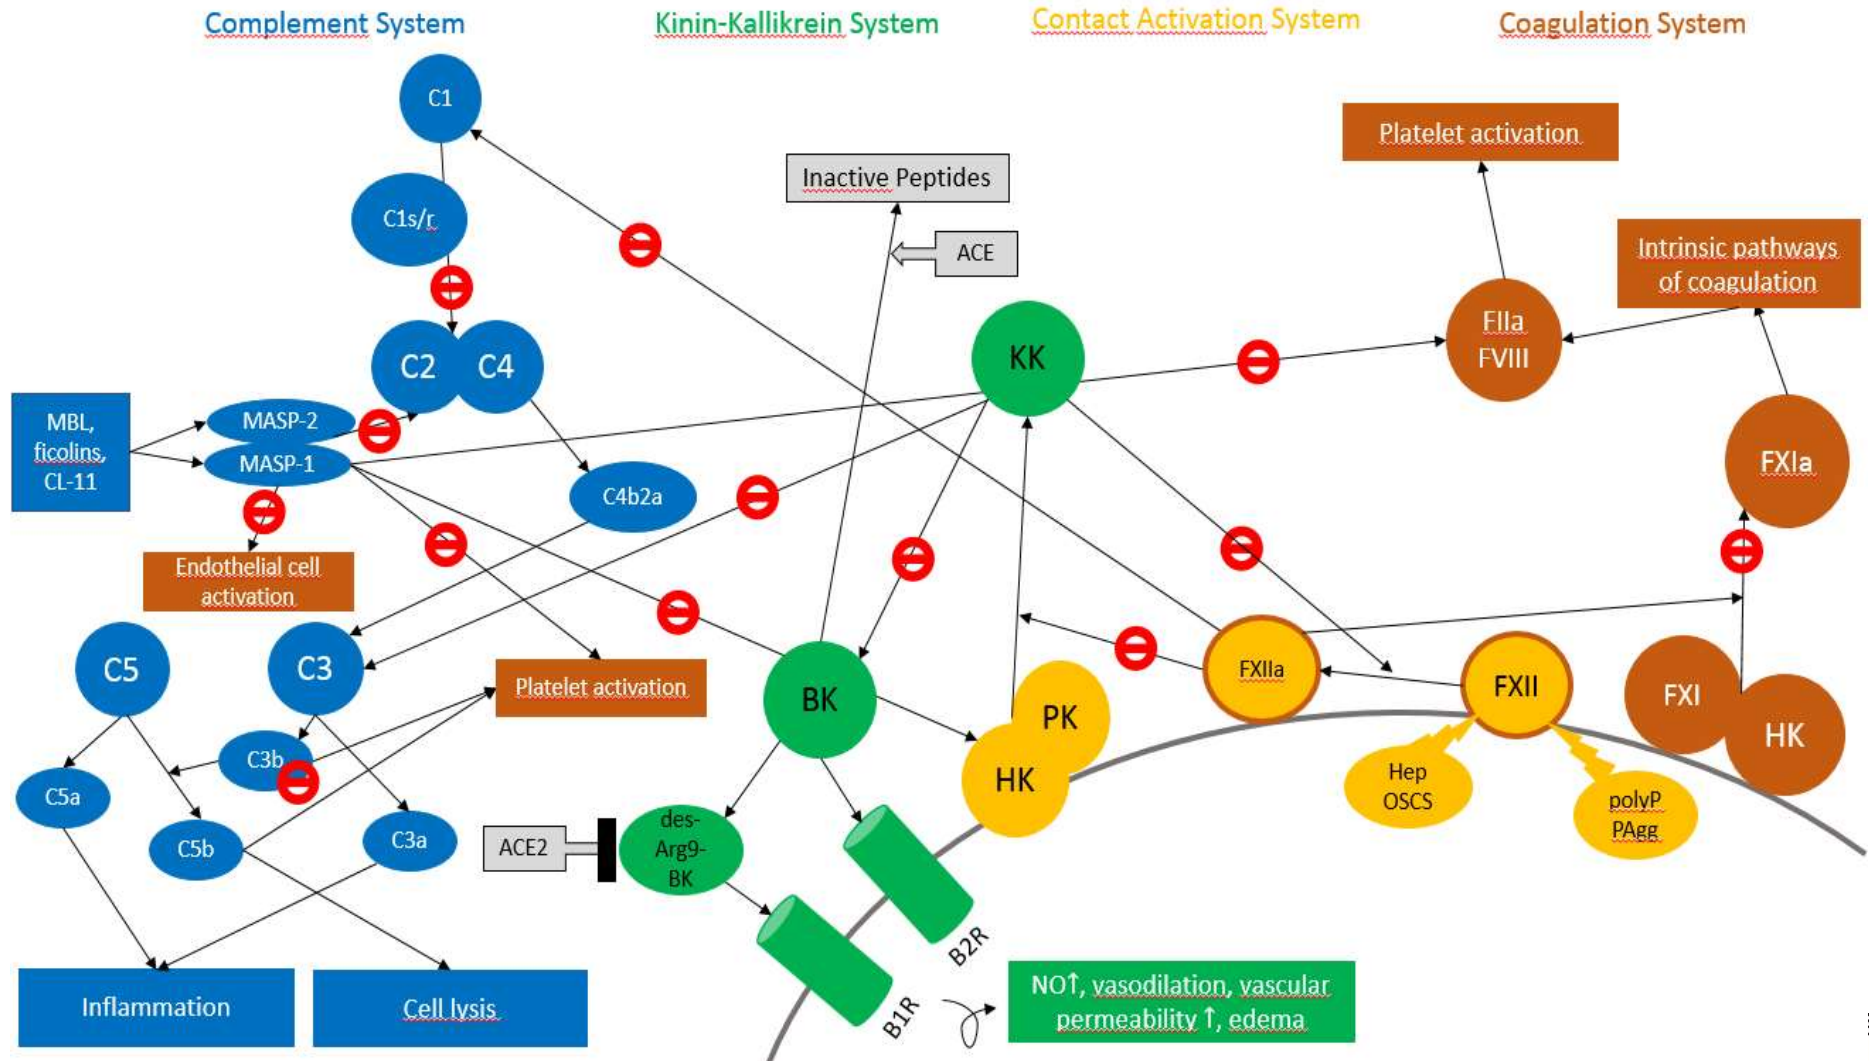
Complement System

Kinin-Kallikrein System

Contact Activation System

Coagulation System

C1

C1s/r

C2

C4

MBL, ficolins, CL-11

MASP-2

MASP-1

C4b2a

Endothelial cell activation

C5

C3

Platelet activation

C3b

C5a

C5b

C3a

Inflammation

Cell lysis

Inactive Peptides

ACE

KK

BK

ACE2

des-Arg9-BK

B1R

B2R

PK

HK

NO↑, vasodilation, vascular permeability ↑, edema

FXIIa

FXII

Hep OSCS

polyP PAgg

Platelet activation

Intrinsic pathways of coagulation

FIIa FVIII

FXIa

FXI

HK